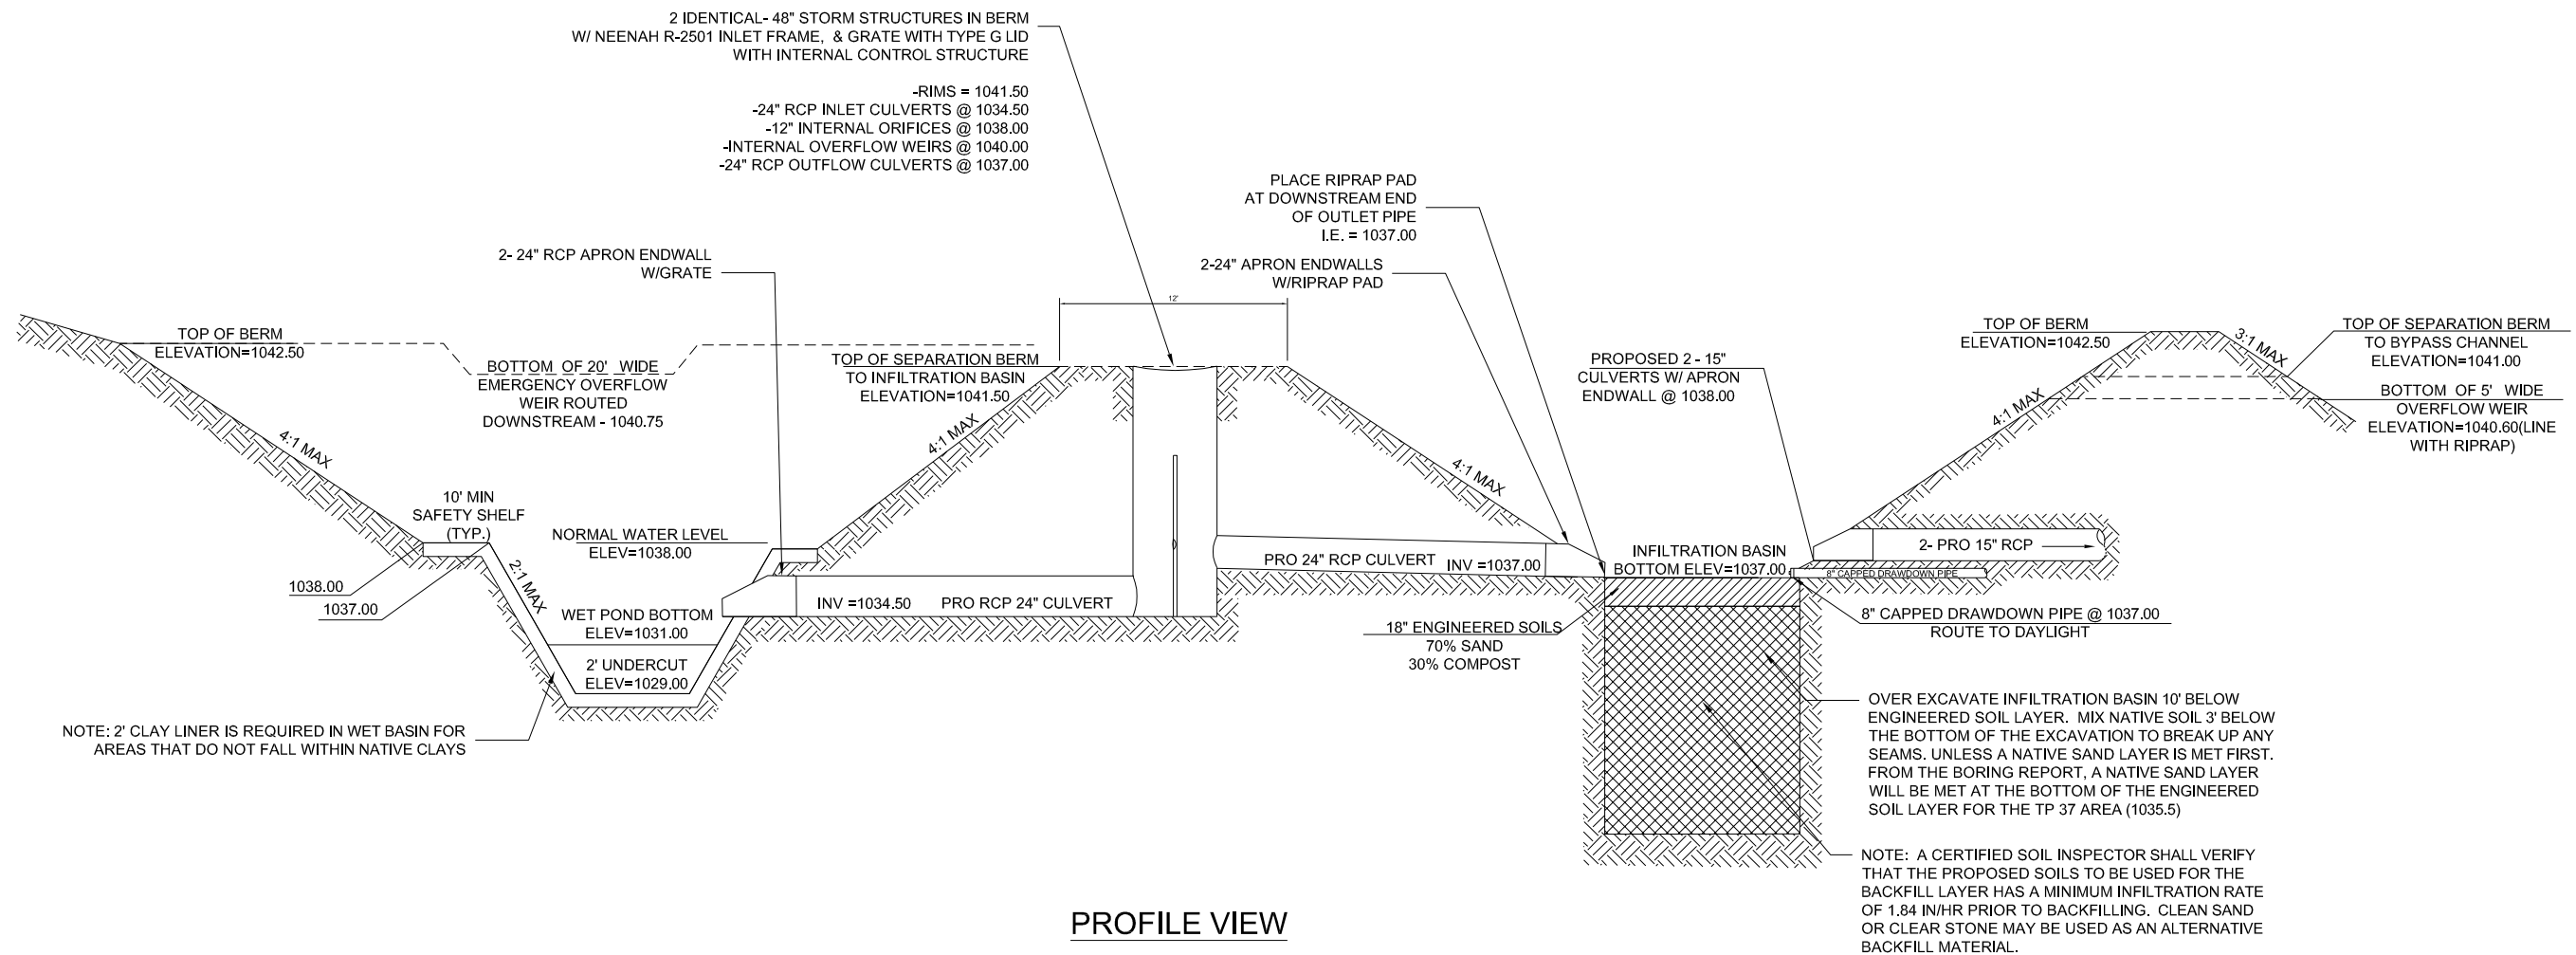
2 IDENTICAL- 48" STORM STRUCTURES IN BERM
W/ NEENAH R-2501 INLET FRAME, & GRATE WITH TYPE G LID
WITH INTERNAL CONTROL STRUCTURE

-RIMS = 1041.50
-24" RCP INLET CULVERTS @ 1034.50
-12" INTERNAL ORIFICES @ 1038.00
-INTERNAL OVERFLOW WEIRS @ 1040.00
-24" RCP OUTFLOW CULVERTS @ 1037.00

PLACE RIPRAP PAD
AT DOWNSTREAM END
OF OUTLET PIPE
I.E. = 1037.00

2- 24" RCP APRON ENDWALL
W/GRATE

2-24" APRON ENDWALLS
W/RIPRAP PAD

12'

TOP OF BERM
ELEVATION=1042.50

BOTTOM OF 20' WIDE
EMERGENCY OVERFLOW
WEIR ROUTED
DOWNSTREAM - 1040.75

TOP OF SEPARATION BERM
TO INFILTRATION BASIN
ELEVATION=1041.50

TOP OF BERM
ELEVATION=1042.50

3:1 MAX

TOP OF SEPARATION BERM
TO BYPASS CHANNEL
ELEVATION=1041.00

PROPOSED 2 - 15"
CULVERTS W/ APRON
ENDWALL @ 1038.00

BOTTOM OF 5' WIDE
OVERFLOW WEIR
ELEVATION=1040.60(LINE
WITH RIPRAP)

4:1 MAX

4:1 MAX

4:1 MAX

4:1 MAX

10' MIN
SAFETY SHELF
(TYP.)

2:1 MAX

NORMAL WATER LEVEL
ELEV=1038.00

PRO 24" RCP CULVERT INV =1037.00

INFILTRATION BASIN
BOTTOM ELEV=1037.00

2- PRO 15" RCP

8" CAPPED DRAWDOWN PIPE

1038.00

1037.00

INV =1034.50 PRO RCP 24" CULVERT

WET POND BOTTOM
ELEV=1031.00

18" ENGINEERED SOILS
70% SAND
30% COMPOST

8" CAPPED DRAWDOWN PIPE @ 1037.00
ROUTE TO DAYLIGHT

2' UNDERCUT
ELEV=1029.00

NOTE: 2' CLAY LINER IS REQUIRED IN WET BASIN FOR
AREAS THAT DO NOT FALL WITHIN NATIVE CLAYS

OVER EXCAVATE INFILTRATION BASIN 10' BELOW ENGINEERED SOIL LAYER. MIX NATIVE SOIL 3' BELOW THE BOTTOM OF THE EXCAVATION TO BREAK UP ANY SEAMS. UNLESS A NATIVE SAND LAYER IS MET FIRST. FROM THE BORING REPORT, A NATIVE SAND LAYER WILL BE MET AT THE BOTTOM OF THE ENGINEERED SOIL LAYER FOR THE TP 37 AREA (1035.5)

NOTE: A CERTIFIED SOIL INSPECTOR SHALL VERIFY THAT THE PROPOSED SOILS TO BE USED FOR THE BACKFILL LAYER HAS A MINIMUM INFILTRATION RATE OF 1.84 IN/HR PRIOR TO BACKFILLING. CLEAN SAND OR CLEAR STONE MAY BE USED AS AN ALTERNATIVE BACKFILL MATERIAL.

PROFILE VIEW